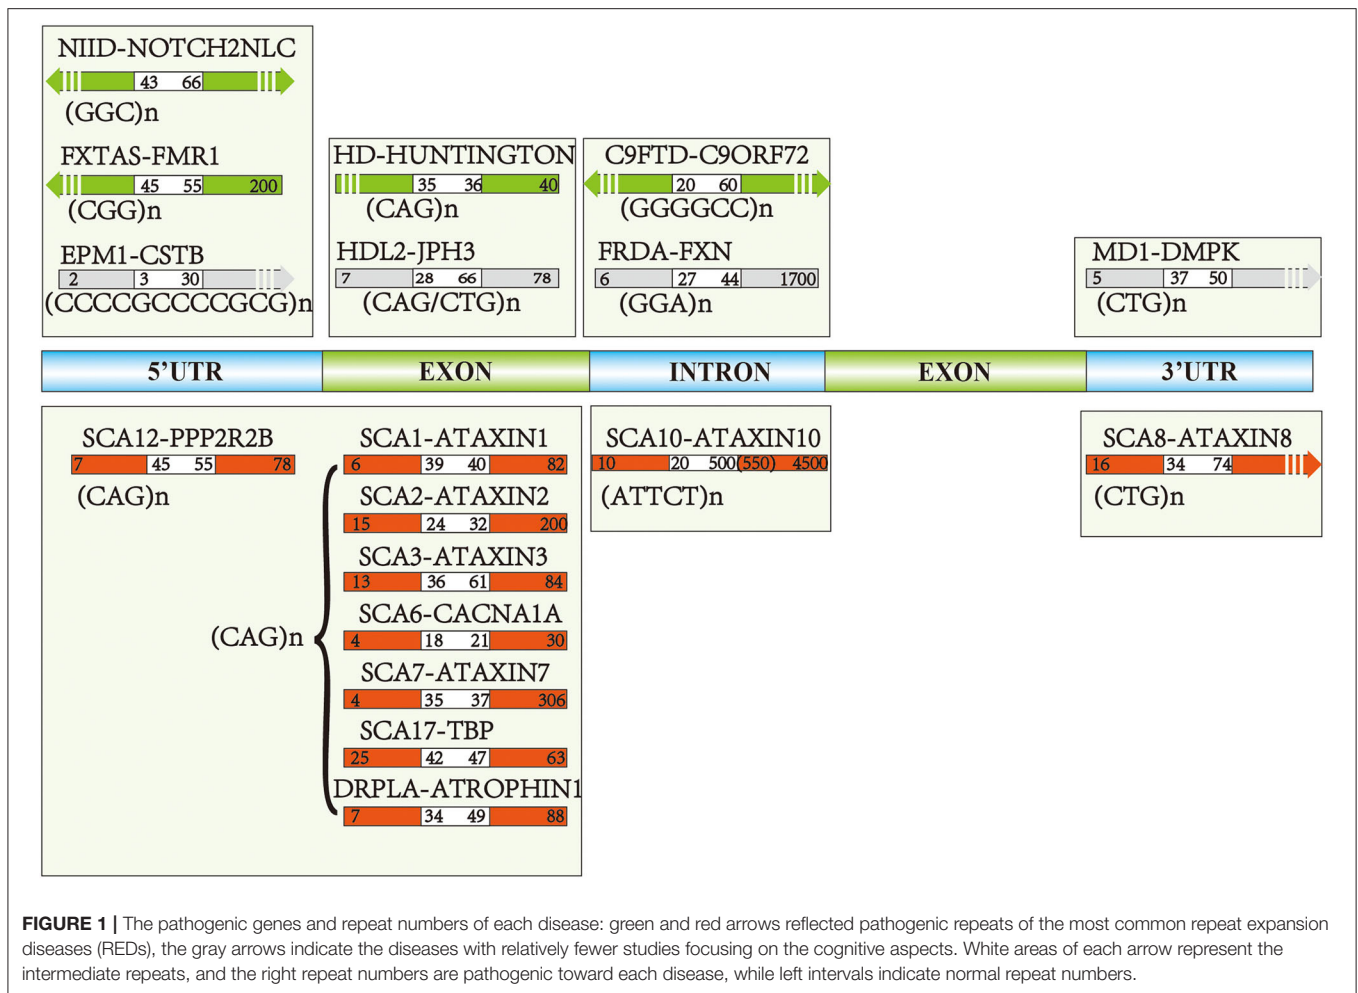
NIID-NOTCH2NLC
43 66
(GGC)n

FXTAS-FMR1
45 55 200
(CGG)n

EPM1-CSTB
2 3 30
(CCCCGCCCCGCG)n

HD-HUNTINGTON
35 36 40
(CAG)n

HDL2-JPH3
7 28 66 78
(CAG/CTG)n

C9FTD-C9ORF72
20 60
(GGGGCC)n

FRDA-FXN
6 27 44 1700
(GGA)n

MD1-DMPK
5 37 50
(CTG)n

5'UTR
EXON
INTRON
EXON
3'UTR

SCA12-PPP2R2B
7 45 55 78
(CAG)n

(CAG)n

SCA1-ATAXIN1
6 39 40 82

SCA2-ATAXIN2
15 24 32 200

SCA3-ATAXIN3
13 36 61 84

SCA6-CACNA1A
4 18 21 30

SCA7-ATAXIN7
4 35 37 306

SCA17-TBP
25 42 47 63

DRPLA-ATROPHIN1
7 34 49 88

SCA10-ATAXIN10
10 20 500(550) 4500
(ATTCT)n

SCA8-ATAXIN8
16 34 74
(CTG)n

**FIGURE 1 |** The pathogenic genes and repeat numbers of each disease: green and red arrows reflected pathogenic repeats of the most common repeat expansion diseases (REDs), the gray arrows indicate the diseases with relatively fewer studies focusing on the cognitive aspects. White areas of each arrow represent the intermediate repeats, and the right repeat numbers are pathogenic toward each disease, while left intervals indicate normal repeat numbers.